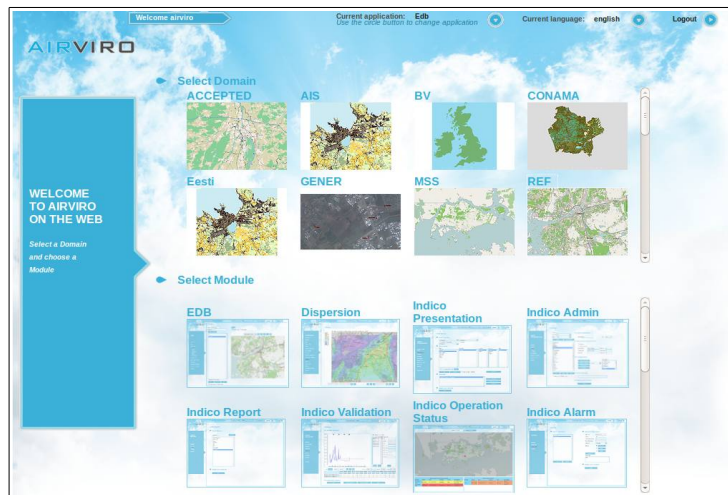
Welcome airviro

Current application: Edb
Use the circle button to change application

Current language: english

Logout

AIRVIRO

WELCOME TO AIRVIRO ON THE WEB

Select a Domain and choose a Module

Select Domain

ACCEPTED

AIS

BV

CONAMA

Eesti

GENER

MSS

REF

Select Module

EDB

Dispersion

Indico Presentation

Indico Admin

Indico Report

Indico Validation

Indico Operation Status

Indico Alarm